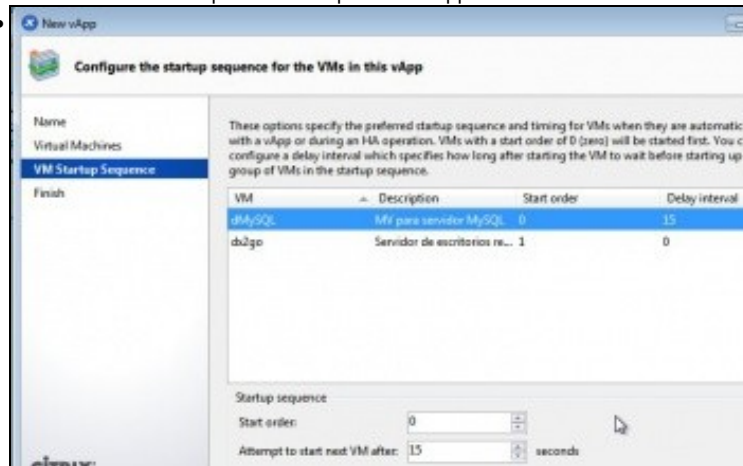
New vApp

Configure the startup sequence for the VMs in this vApp

Name
Virtual Machines
VM Startup Sequence
Finish

These options specify the preferred startup sequence and timing for VMs when they are automatic with a vApp or during an HA operation. VMs with a start order of 0 (zero) will be started first. You c configure a delay interval which specifies how long after starting the VM to wait before starting up group of VMs in the startup sequence.

| VM | Description | Start order | Delay interval |
|---|---|---|---|
| dMySQL | MV para servidor MySQL | 0 | 15 |
| dx2go | Servidor de escritorios re... | 1 | 0 |

Startup sequence
Start order: 0
Attempt to start next VM after: 15 seconds

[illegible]